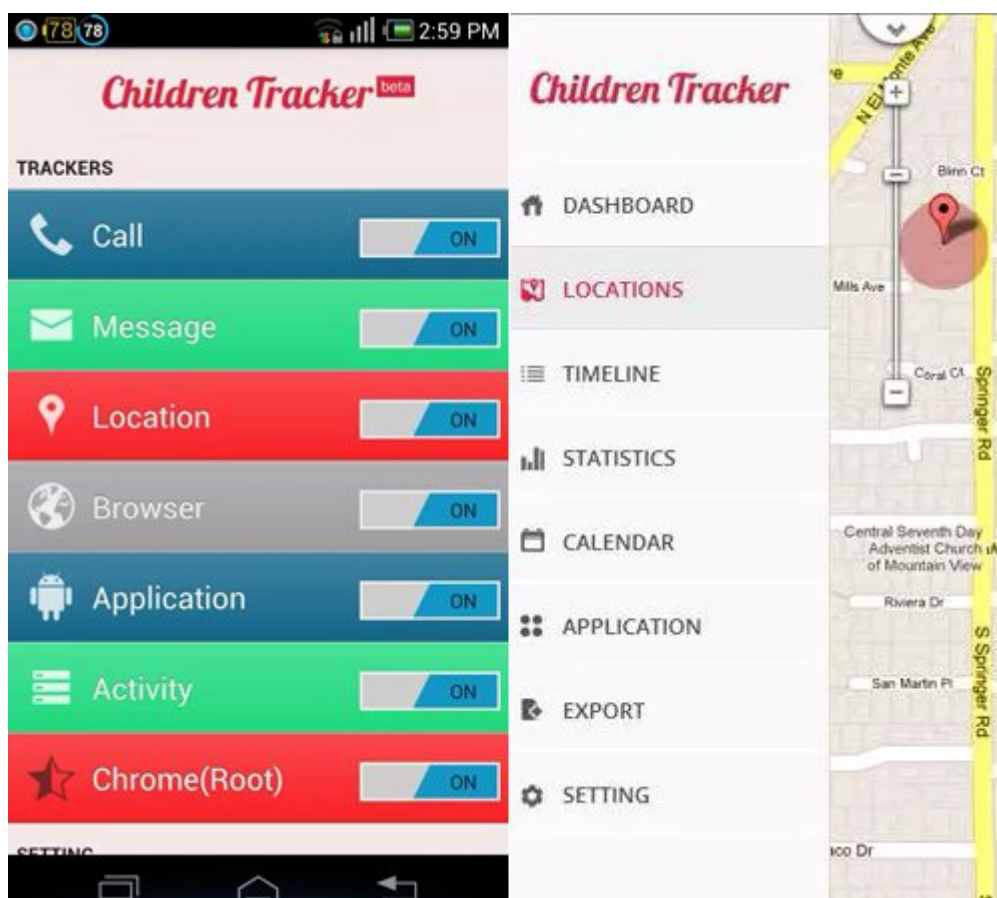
78 78 2:59 PM

Children Tracker beta

TRACKERS

Call ON

Message ON

Location ON

Browser ON

Application ON

Activity ON

Chrome(Root) ON

SETTING

Children Tracker

DASHBOARD

LOCATIONS

TIMELINE

STATISTICS

CALENDAR

APPLICATION

EXPORT

SETTING

N El Monte Ave

Blinn Ct

Mills Ave

Coral Ct

Springer Rd

Central Seventh Day Adventist Church of Mountain View

Riviera Dr

S Springer Rd

San Martin Pl

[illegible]co Dr